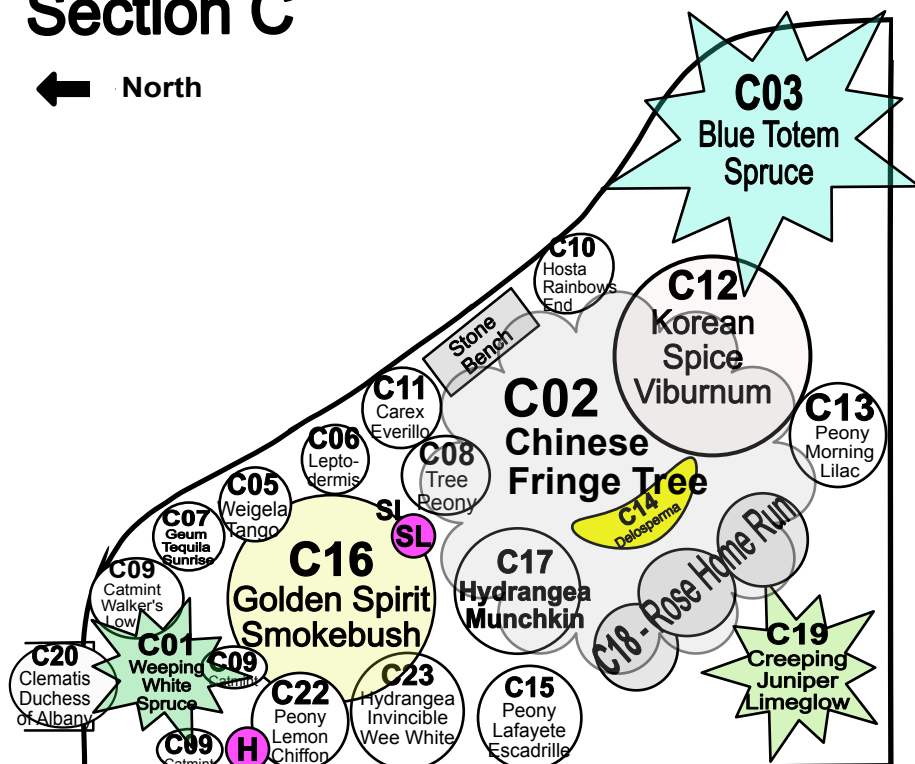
Section C

North

C03
Blue Totem Spruce

C10
Hosta Rainbows End

C12
Korean Spice Viburnum

Stone Bench

C02
Chinese Fringe Tree

C11
Carex Everillo

C13
Peony Morning Lilac

C06
Leptodermis

C08
Tree Peony

C14
Delosperma

C05
Weigela Tango

SL

SL

C07
Geum Tequila Sunrise

C16
Golden Spirit Smokebush

C17
Hydrangea Munchkin

C18 - Rose Home Run

C09
Catmint Walker's Low

C19
Creeping Juniper Limeglow

C01
Weeping White Spruce

C20
Clematis Duchess of Albany

C09
Catmint

C22
Peony Lemon Chiffon

C23
Hydrangea Invincible Wee White

C15
Peony Lafayete Escadrille

C09
Catmint

H